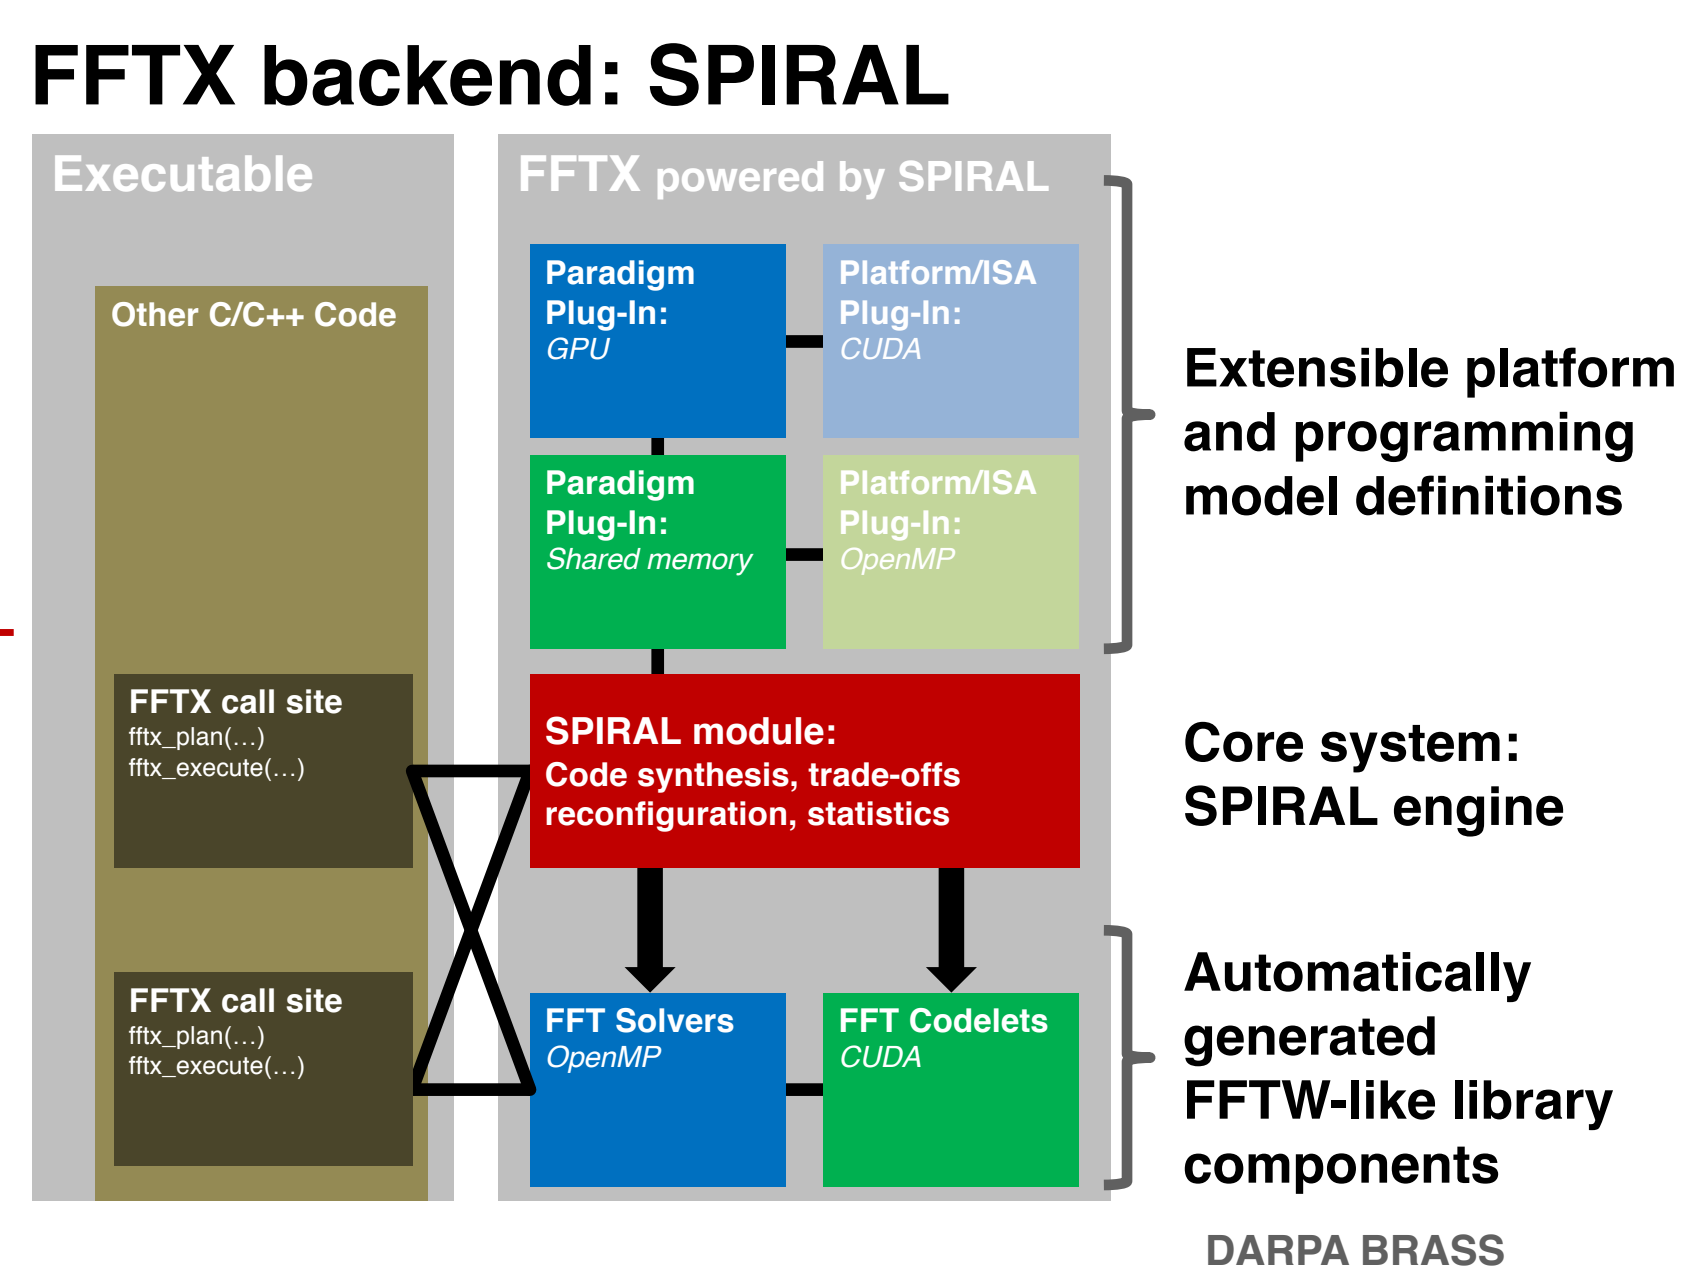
FFTX backend: SPIRAL

Executable

Other C/C++ Code

FFTX call site
fftx_plan(…)
fftx_execute(…)

FFTX call site
fftx_plan(…)
fftx_execute(…)

FFTX powered by SPIRAL

Paradigm Plug-In:
GPU

Platform/ISA Plug-In:
CUDA

Paradigm Plug-In:
Shared memory

Platform/ISA Plug-In:
OpenMP

SPIRAL module:
Code synthesis, trade-offs reconfiguration, statistics

FFT Solvers
OpenMP

FFT Codelets
CUDA

Extensible platform and programming model definitions

Core system: SPIRAL engine

Automatically generated FFTW-like library components

DARPA BRASS